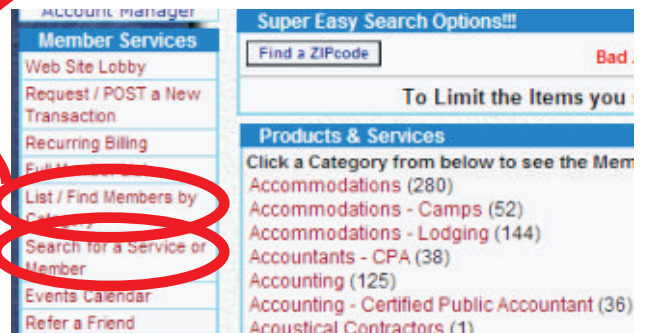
Account Manager

Member Services

Web Site Lobby

Request / POST a New Transaction

Recurring Billing

Full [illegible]

List / Find Members by Category

Search for a Service or Member

Events Calendar

Refer a Friend

Super Easy Search Options!!!

Find a ZIPcode

Bad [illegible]

To Limit the Items you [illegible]

Products & Services

Click a Category from below to see the Mem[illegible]

Accommodations (280)

Accommodations - Camps (52)

Accommodations - Lodging (144)

Accountants - CPA (38)

Accounting (125)

Accounting - Certified Public Accountant (36)

Acoustical Contractors (1)